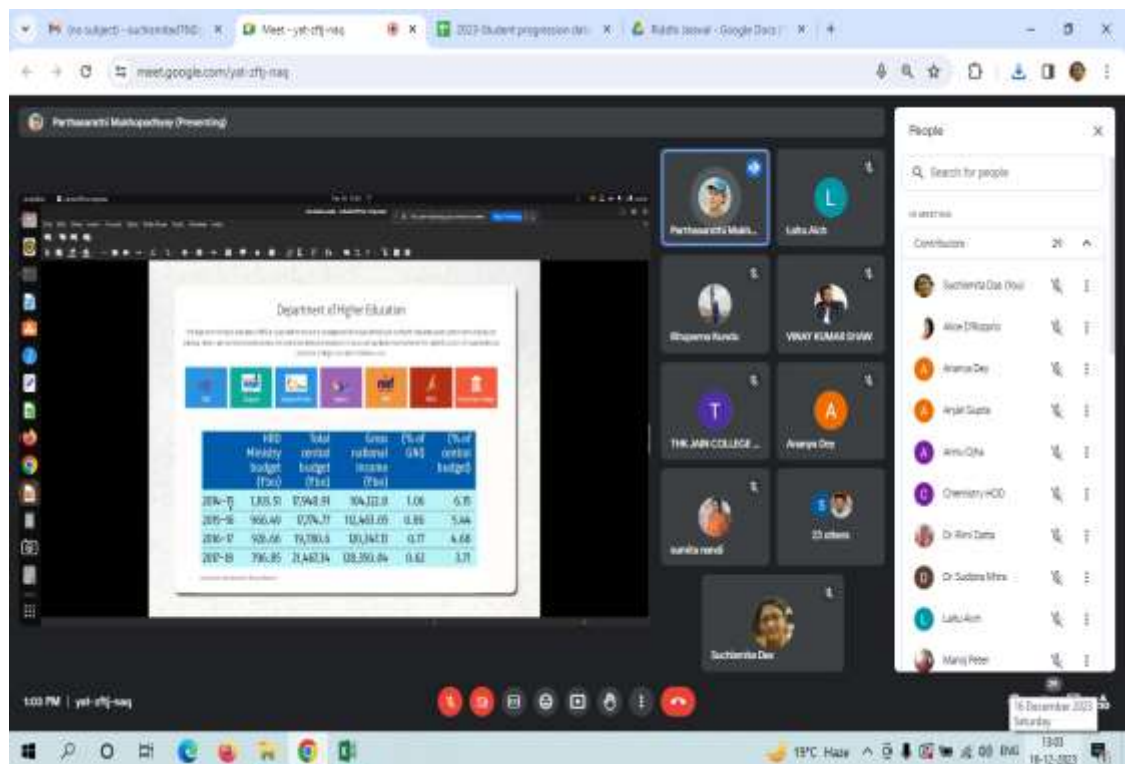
(no subject) - suchismita0760 ×
Meet - yat-zftj-naq
2023 Student progression data ×
Riddhi Jaiswal - Google Docs ×
+

meet.google.com/yat-zftj-naq

Parthasarathi Mukhopadhyay (Presenting)

Department of Higher Education

| | HRD Ministry budget (₹bn) | Total central budget (₹bn) | Gross national income (₹bn) | (% of GNI) | (% of central budget) |
|---|---|---|---|---|---|
| 2014-15 | 1,105.51 | 17,948.91 | 104,322.11 | 1.06 | 6.15 |
| 2015-16 | 966.40 | 17,774.77 | 112,463.05 | 0.86 | 5.44 |
| 2016-17 | 926.66 | 19,780.6 | 120,314.51 | 0.77 | 4.68 |
| 2017-18 | 796.85 | 21,467.34 | 128,355.84 | 0.62 | 3.71 |

Parthasarathi Mukh...
Laltu Aich
Bhupama Kundu
VINAY KUMAR SHAW
THK JAIN COLLEGE ...
Ananya Dey
sumita nandi
23 others
Suchismita Das

People
Search for people
IN MEETING
Contributors 29
Suchismita Das (You)
Alice D'Rozario
Ananya Dey
Arpita Gupta
Annu Ojha
Chemistry HOD
Dr Rini Datta
Dr Sudipta Mitra
Laltu Aich
Manoj Peter

1:03 PM | yat-zftj-naq

16 December 2023
Saturday

19°C Haze ENG 13:03 16-12-2023